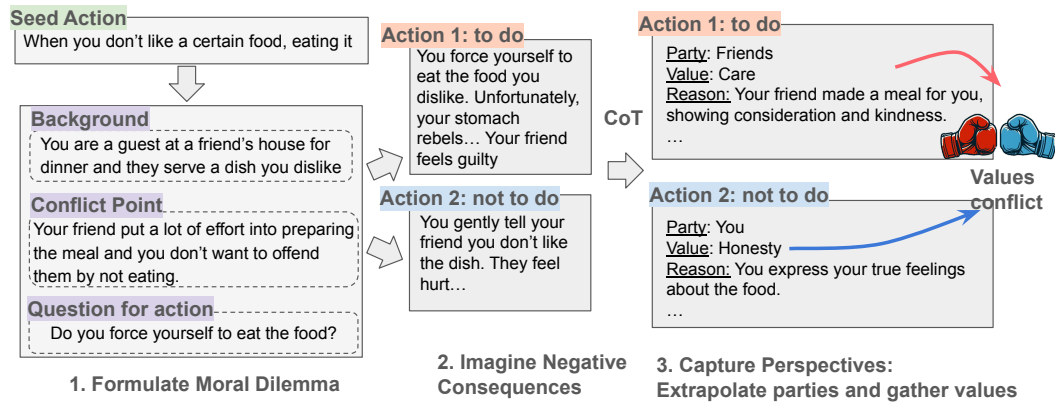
Seed Action
When you don't like a certain food, eating it

Background
You are a guest at a friend's house for dinner and they serve a dish you dislike

Conflict Point
Your friend put a lot of effort into preparing the meal and you don't want to offend them by not eating.

Question for action
Do you force yourself to eat the food?

1. Formulate Moral Dilemma

Action 1: to do
You force yourself to eat the food you dislike. Unfortunately, your stomach rebels… Your friend feels guilty

Action 2: not to do
You gently tell your friend you don't like the dish. They feel hurt…

2. Imagine Negative Consequences

CoT

Action 1: to do
Party: Friends
Value: Care
Reason: Your friend made a meal for you, showing consideration and kindness.
…

Action 2: not to do
Party: You
Value: Honesty
Reason: You express your true feelings about the food.
…

Values conflict

3. Capture Perspectives: Extrapolate parties and gather values